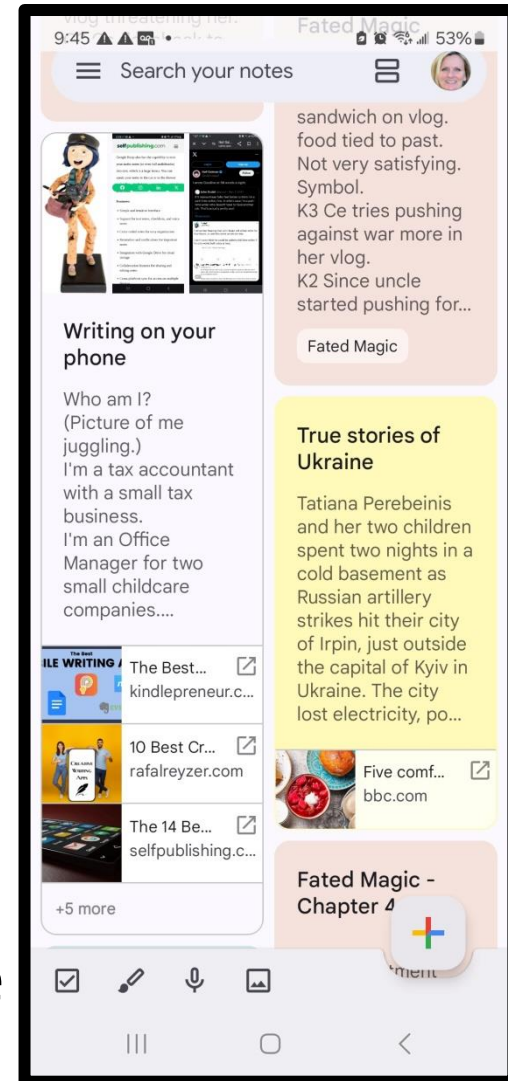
9:45 53%

Search your notes

Fated Magic

sandwich on vlog. food tied to past. Not very satisfying. Symbol.
K3 Ce tries pushing against war more in her vlog.
K2 Since uncle started pushing for...

Fated Magic

Writing on your phone

Who am I?
(Picture of me juggling.)
I'm a tax accountant with a small tax business.
I'm an Office Manager for two small childcare companies....

The Best... kindlepreneur.c...

10 Best Cr... rafalreyzer.com

The 14 Be... selfpublishing.c...

+5 more

True stories of Ukraine

Tatiana Perebeinis and her two children spent two nights in a cold basement as Russian artillery strikes hit their city of Irpin, just outside the capital of Kyiv in Ukraine. The city lost electricity, po...

Five comf... bbc.com

Fated Magic - Chapter 4